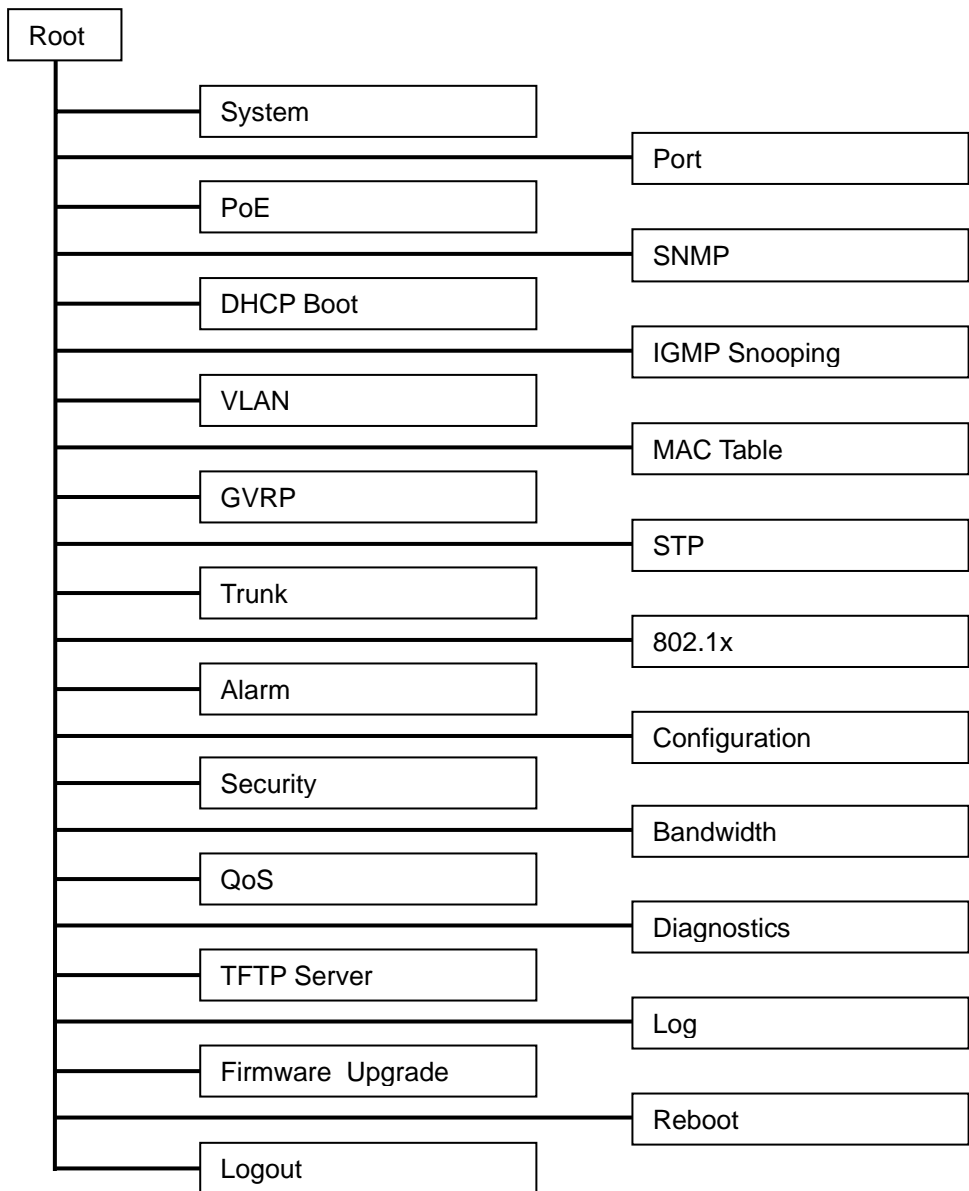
Root

System

Port

PoE

SNMP

DHCP Boot

IGMP Snooping

VLAN

MAC Table

GVRP

STP

Trunk

802.1x

Alarm

Configuration

Security

Bandwidth

QoS

Diagnostics

TFTP Server

Log

Firmware Upgrade

Reboot

Logout